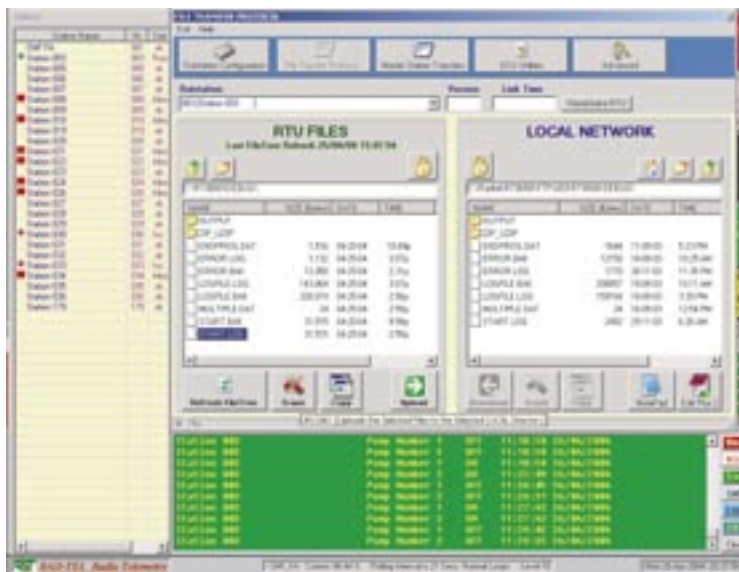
RTU FILES

Last FileTree Refresh 25/06/08 15:07:58

LOCAL NETWORK

Substation

Version

Link Time

Refresh FileTree

Upload

Station 001
Station 002
Station 003
Station 004
Station 005
Station 006
Station 007
Station 008
Station 009
Station 010
Station 011
Station 012
Station 013
Station 014
Station 015
Station 016
Station 017
Station 018
Station 019
Station 020
Station 021
Station 022
Station 023
Station 024
Station 025
Station 026
Station 176

| NAME | SIZE (Bytes) | DATE | TIME |
|---|---|---|---|
| OUTPUT | | | |
| CIP_LOSP | | | |
| ENDPROG.DAT | | | |
| ERROR.LOG | | | |
| ERROR.BAK | | | |
| ERROR.LOG | | | |
| LOGFILE.LOG | | | |
| LOGFILE.BAK | | | |
| MULTIPLE.DAT | | | |
| START.BAK | | | |
| START.LOG | | | |

| NAME | SIZE (Bytes) | DATE | TIME |
|---|---|---|---|
| OUTPUT | | | |
| CIP_LOSP | | | |
| ENDPROG.DAT | | | |
| ERROR.BAK | | | |
| ERROR.LOG | | | |
| LOGFILE.LOG | | | |
| LOGFILE.BAK | | | |
| MULTIPLE.DAT | | | |
| START.LOG | | | |

Station 000 Pump Number 1 Off
Station 000 Pump Number 1 Off
Station 000 Pump Number 1 Off
Station 000 Pump Number 1 Off
Station 000 Pump Number 1 Off
Station 000 Pump Number 1 Off
Station 000 Pump Number 1 Off
Station 000 Pump Number 1 Off
Station 000 Pump Number 1 Off
Station 000 Pump Number 1 Off

RAD-TEL Radio Telemetry